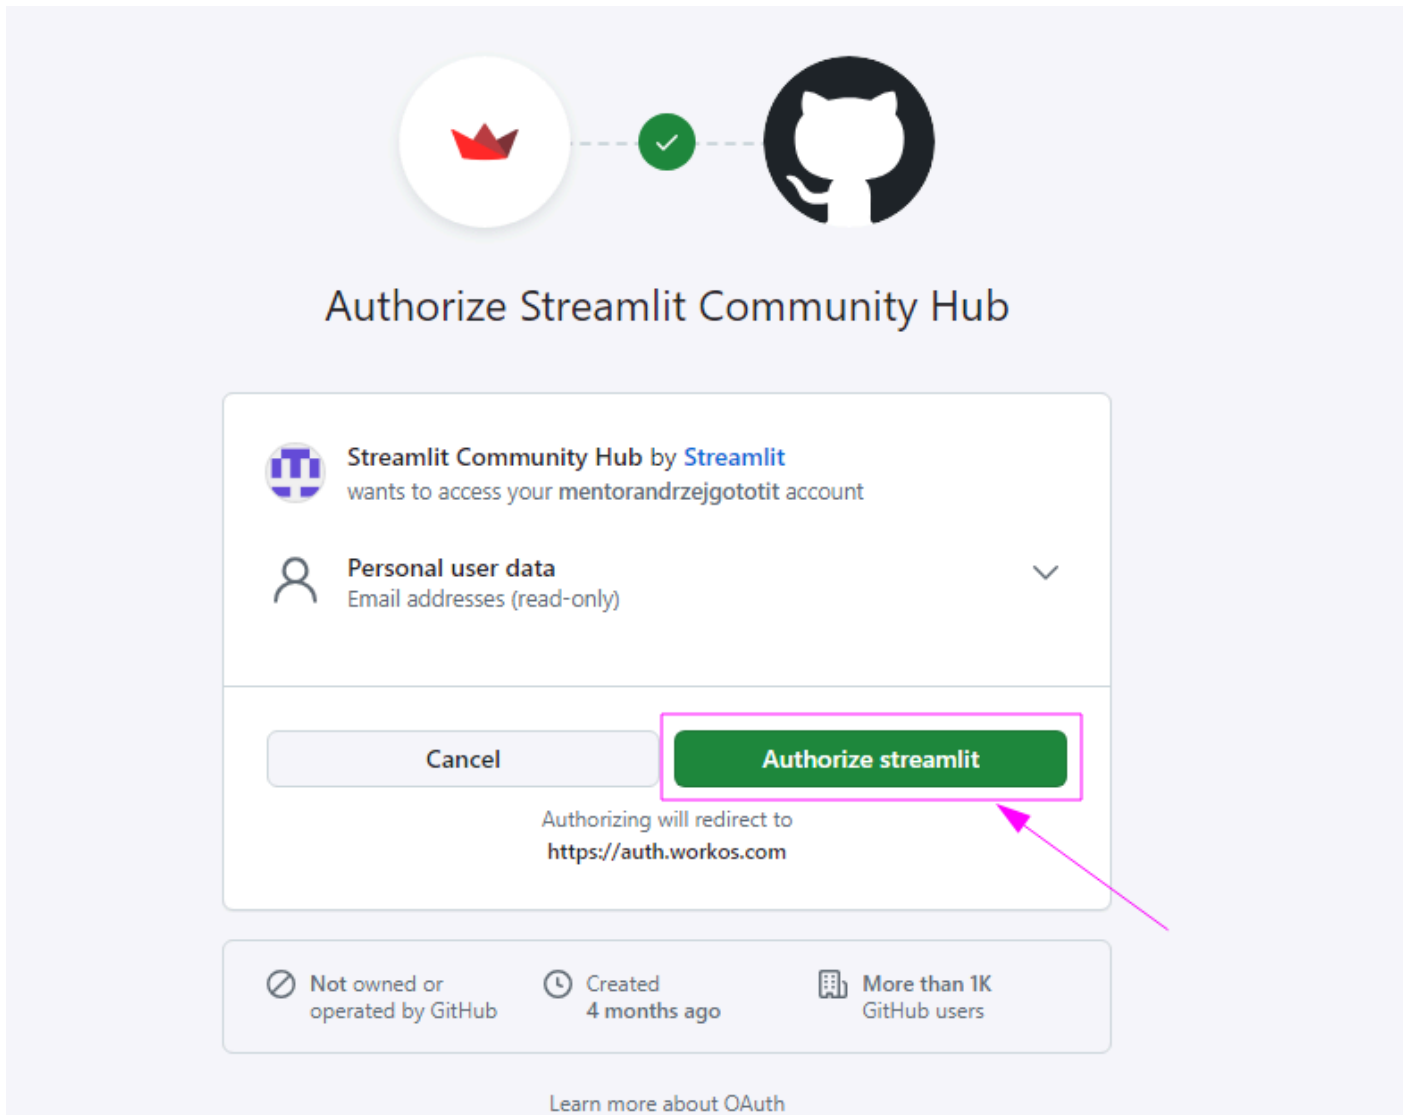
Authorize Streamlit Community Hub

Streamlit Community Hub by Streamlit
wants to access your mentorandrzejgototit account

Personal user data
Email addresses (read-only)

Cancel

Authorize streamlit

Authorizing will redirect to
https://auth.workos.com

Not owned or operated by GitHub

Created
4 months ago

More than 1K
GitHub users

Learn more about OAuth